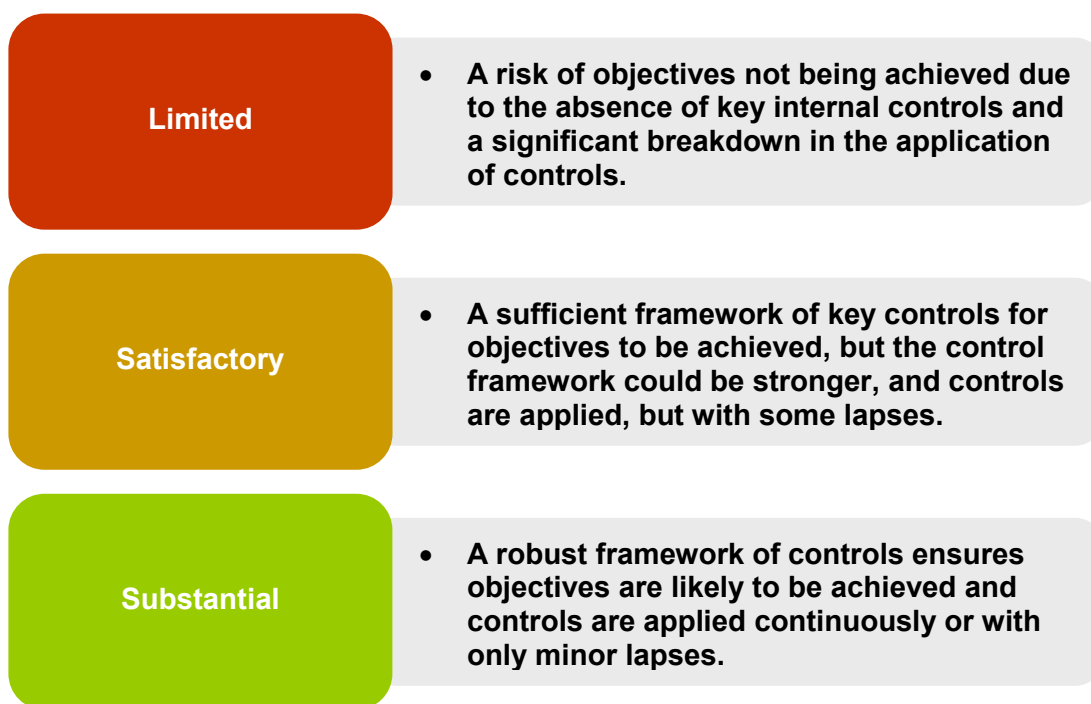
Limited

- A risk of objectives not being achieved due to the absence of key internal controls and a significant breakdown in the application of controls.

Satisfactory

- A sufficient framework of key controls for objectives to be achieved, but the control framework could be stronger, and controls are applied, but with some lapses.

Substantial

- A robust framework of controls ensures objectives are likely to be achieved and controls are applied continuously or with only minor lapses.